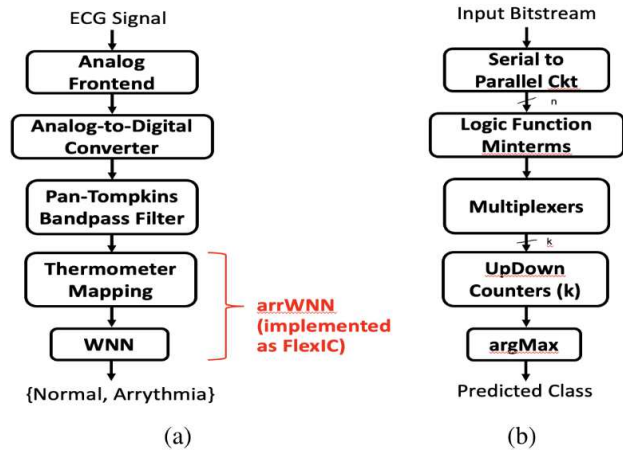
ECG Signal

Analog Frontend

Analog-to-Digital Converter

Pan-Tompkins Bandpass Filter

Thermometer Mapping

WNN

arrWNN (implemented as FlexIC)

{Normal, Arrythmia}

(a)

Input Bitstream

Serial to Parallel Ckt

n

Logic Function Minterms

Multiplexers

k

UpDown Counters (k)

argMax

Predicted Class

(b)